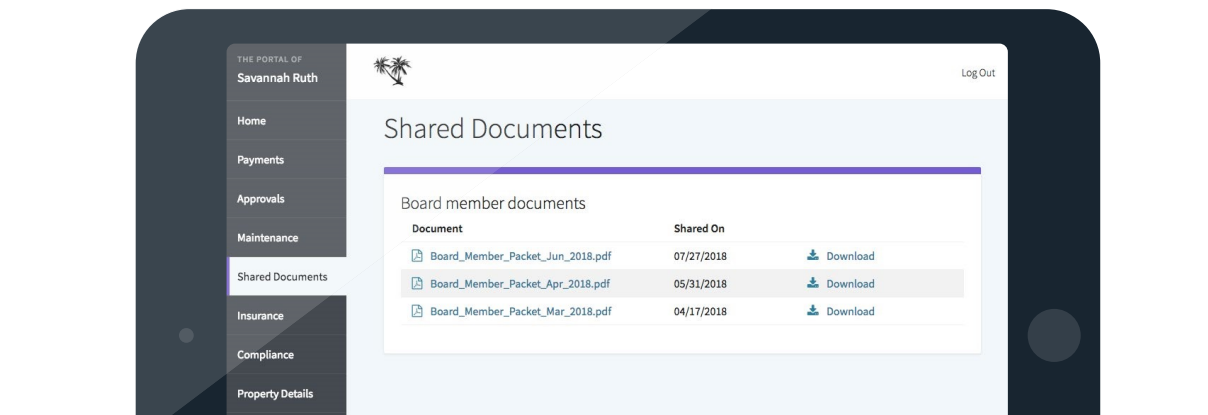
THE PORTAL OF
Savannah Ruth

Home
Payments
Approvals
Maintenance
Shared Documents
Insurance
Compliance
Property Details

Log Out

Shared Documents

Board member documents

| Document | Shared On | |
|---|---|---|
| Board_Member_Packet_Jun_2018.pdf | 07/27/2018 | Download |
| Board_Member_Packet_Apr_2018.pdf | 05/31/2018 | Download |
| Board_Member_Packet_Mar_2018.pdf | 04/17/2018 | Download |